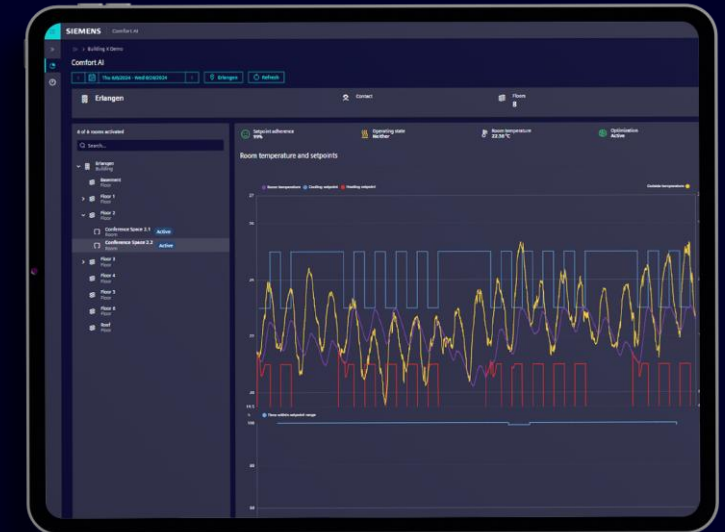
SIEMENS Comfort AI

> Building X Demo

Comfort AI

Thu 8/8/2024 - Wed 8/14/2024 Erlangen Refresh

Erlangen

Contact

Floors
8

6 of 6 rooms activated

Search...

Erlangen
Building

Basement
Floor

Floor 1
Floor

Floor 2
Floor

Conference Space 2.1
Room
Active

Conference Space 2.2
Room
Active

Floor 3
Floor

Floor 4
Floor

Floor 5
Floor

Floor 6
Floor

Roof
Floor

Setpoint adherence
99%

Operating state
Neither

Room temperature
22.50 °C

Optimization
Active

Room temperature and setpoints

Room temperature Cooling setpoint Heating setpoint

Outside temperature

Time within setpoint range